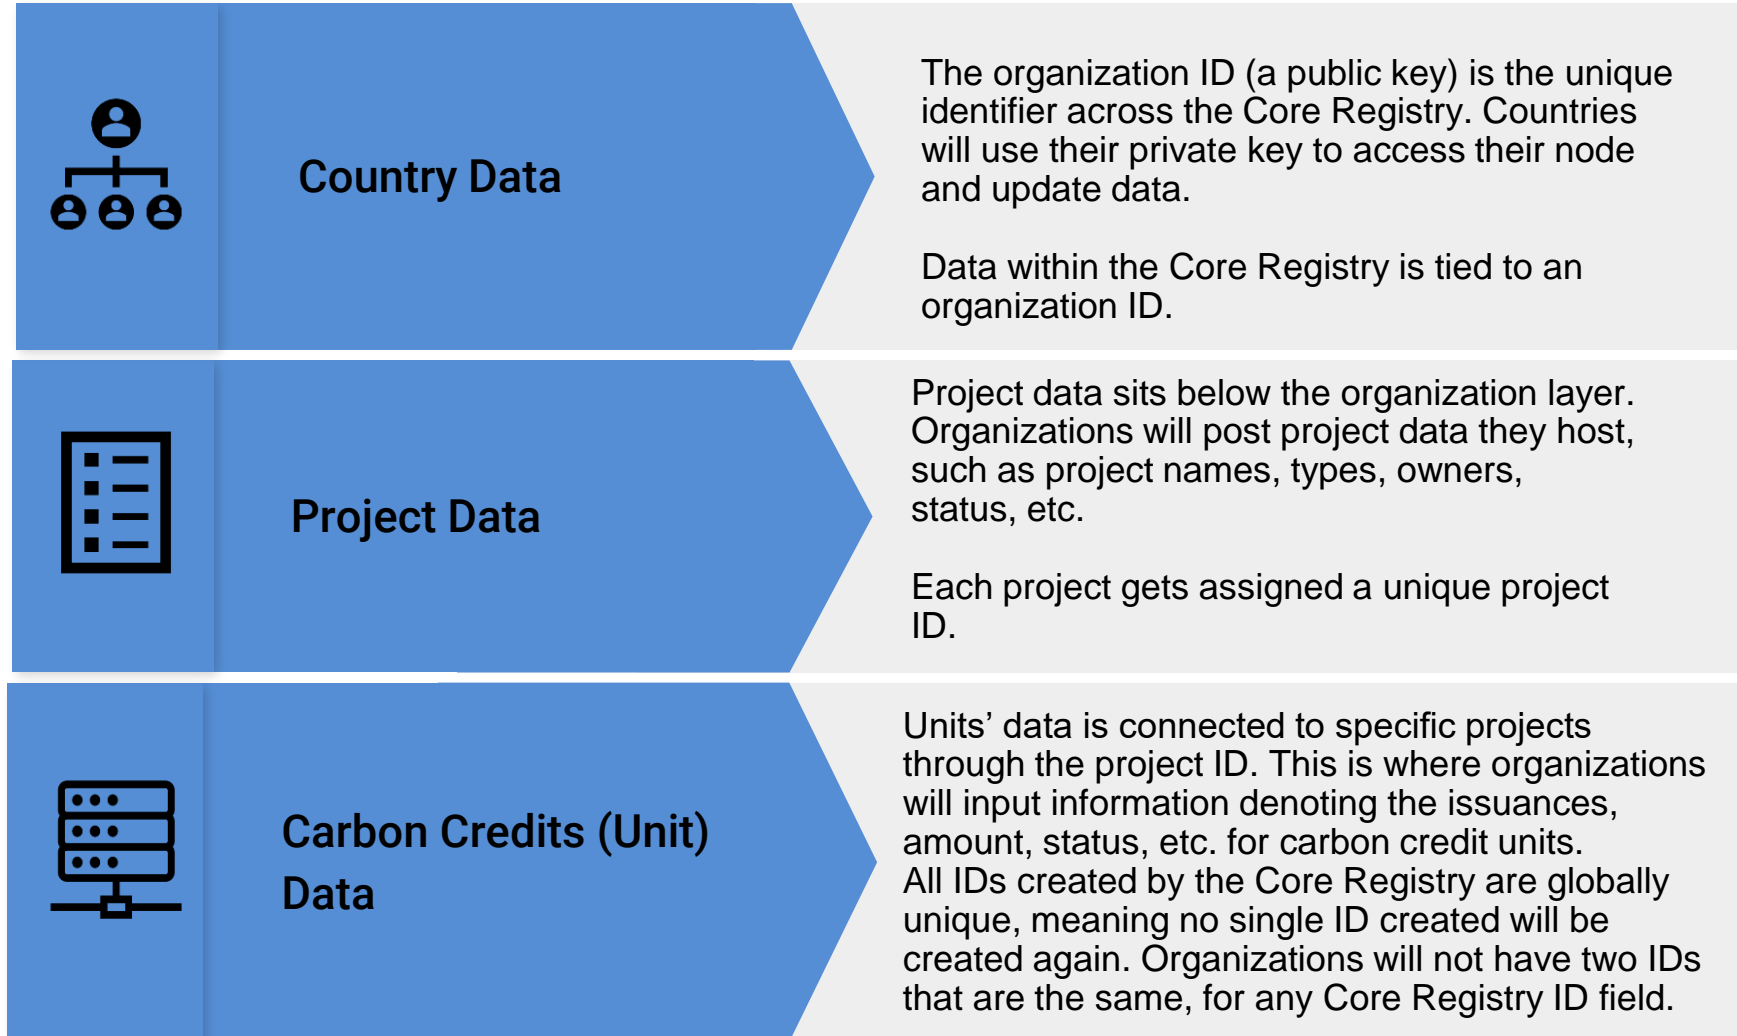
Country Data

The organization ID (a public key) is the unique identifier across the Core Registry. Countries will use their private key to access their node and update data.

Data within the Core Registry is tied to an organization ID.

Project Data

Project data sits below the organization layer. Organizations will post project data they host, such as project names, types, owners, status, etc.

Each project gets assigned a unique project ID.

Carbon Credits (Unit) Data

Units' data is connected to specific projects through the project ID. This is where organizations will input information denoting the issuances, amount, status, etc. for carbon credit units.
All IDs created by the Core Registry are globally unique, meaning no single ID created will be created again. Organizations will not have two IDs that are the same, for any Core Registry ID field.